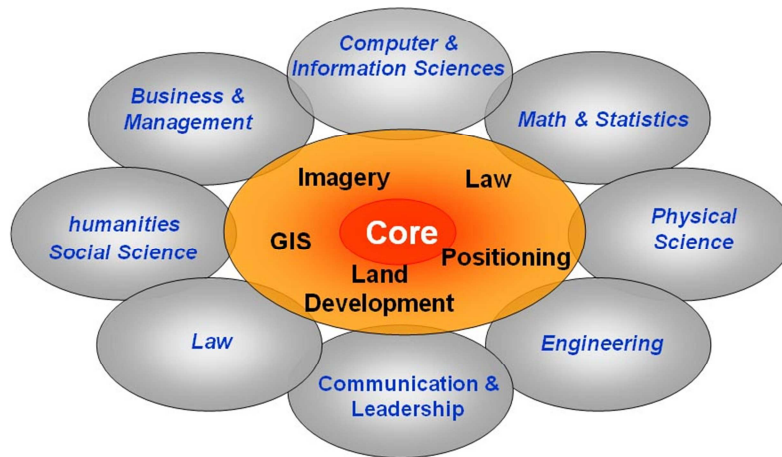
Computer & Information Sciences

Business & Management

Math & Statistics

Imagery

Law

humanities Social Science

GIS

Core

Positioning

Physical Science

Land Development

Law

Engineering

Communication & Leadership